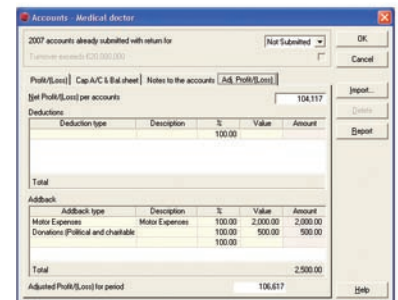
Accounts - Medical doctor

2007 accounts already submitted with return for
Not Submitted
Turnover exceeds £20,000,000

OK
Cancel

Profit/(Loss) | Cap A/C & Bal sheet | Notes to the accounts | Adj. Profit/(Loss)

Net Profit/(Loss) per accounts 104,117

Import...
Delete
Report

Deductions

| Deduction type | Description | % | Value | Amount |
|---|---|---|---|---|
| | | 100.00 | | |

Total

Addback

| Addback type | Description | % | Value | Amount |
|---|---|---|---|---|
| Motor Expenses | Motor Expenses | 100.00 | 2,000.00 | 2,000.00 |
| Donations (Political and charitable | | 100.00 | 500.00 | 500.00 |
| | | 100.00 | | |

Total 2,500.00

Adjusted Profit/(Loss) for period 106,617

Help